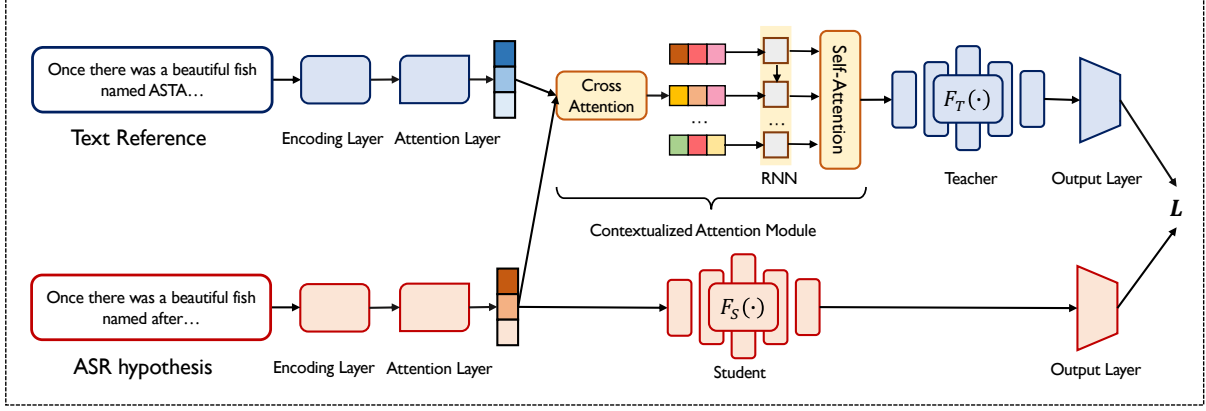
Once there was a beautiful fish named ASTA…

Text Reference

Encoding Layer

Attention Layer

Cross Attention

…

…

RNN

Self-Attention

$F_T(\cdot)$

Teacher

Output Layer

$L$

Contextualized Attention Module

Once there was a beautiful fish named after…

ASR hypothesis

Encoding Layer

Attention Layer

$F_S(\cdot)$

Student

Output Layer